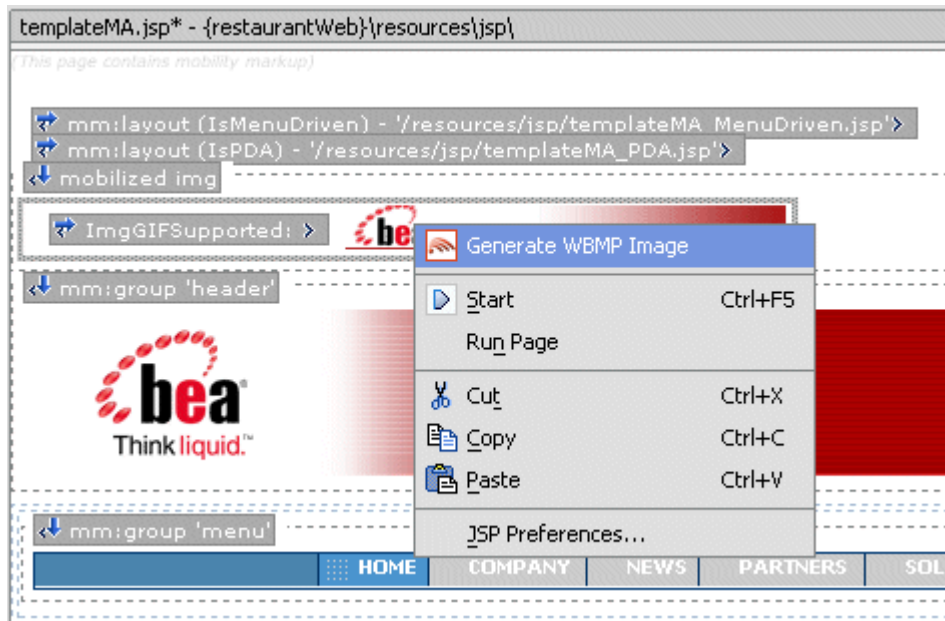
templateMA.jsp* - {restaurantWeb}\resources\jsp\

(This page contains mobility markup)

mm:layout (IsMenuDriven) - '/resources/jsp/templateMA_MenuDriven.jsp'

mm:layout (IsPDA) - '/resources/jsp/templateMA_PDA.jsp'

mobilized img

ImgGIFSupported:

mm:group 'header'

bea
Think liquid.™

Generate WBMP Image
Start Ctrl+F5
Run Page
Cut Ctrl+X
Copy Ctrl+C
Paste Ctrl+V
JSP Preferences...

mm:group 'menu'

HOME | COMPANY | NEWS | PARTNERS | SOL